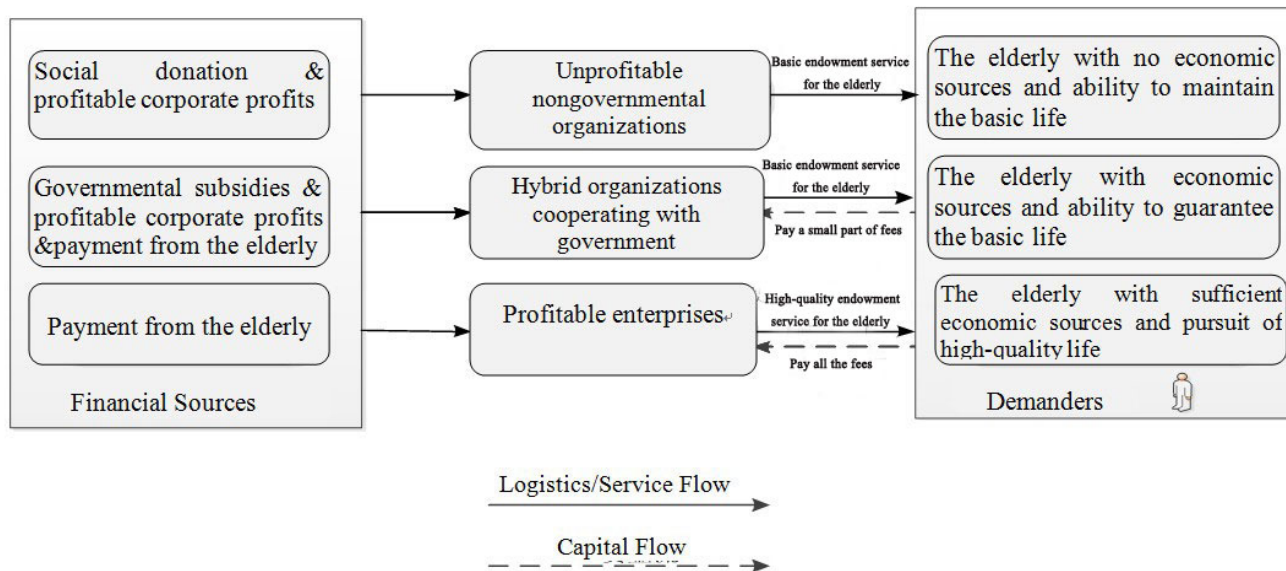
Social donation & profitable corporate profits

Governmental subsidies & profitable corporate profits &payment from the elderly

Payment from the elderly

Financial Sources

Unprofitable nongovernmental organizations

Hybrid organizations cooperating with government

Profitable enterprises

Basic endowment service for the elderly

Basic endowment service for the elderly

Pay a small part of fees

High-quality endowment service for the elderly

Pay all the fees

The elderly with no economic sources and ability to maintain the basic life

The elderly with economic sources and ability to guarantee the basic life

The elderly with sufficient economic sources and pursuit of high-quality life

Demanders

Logistics/Service Flow

Capital Flow